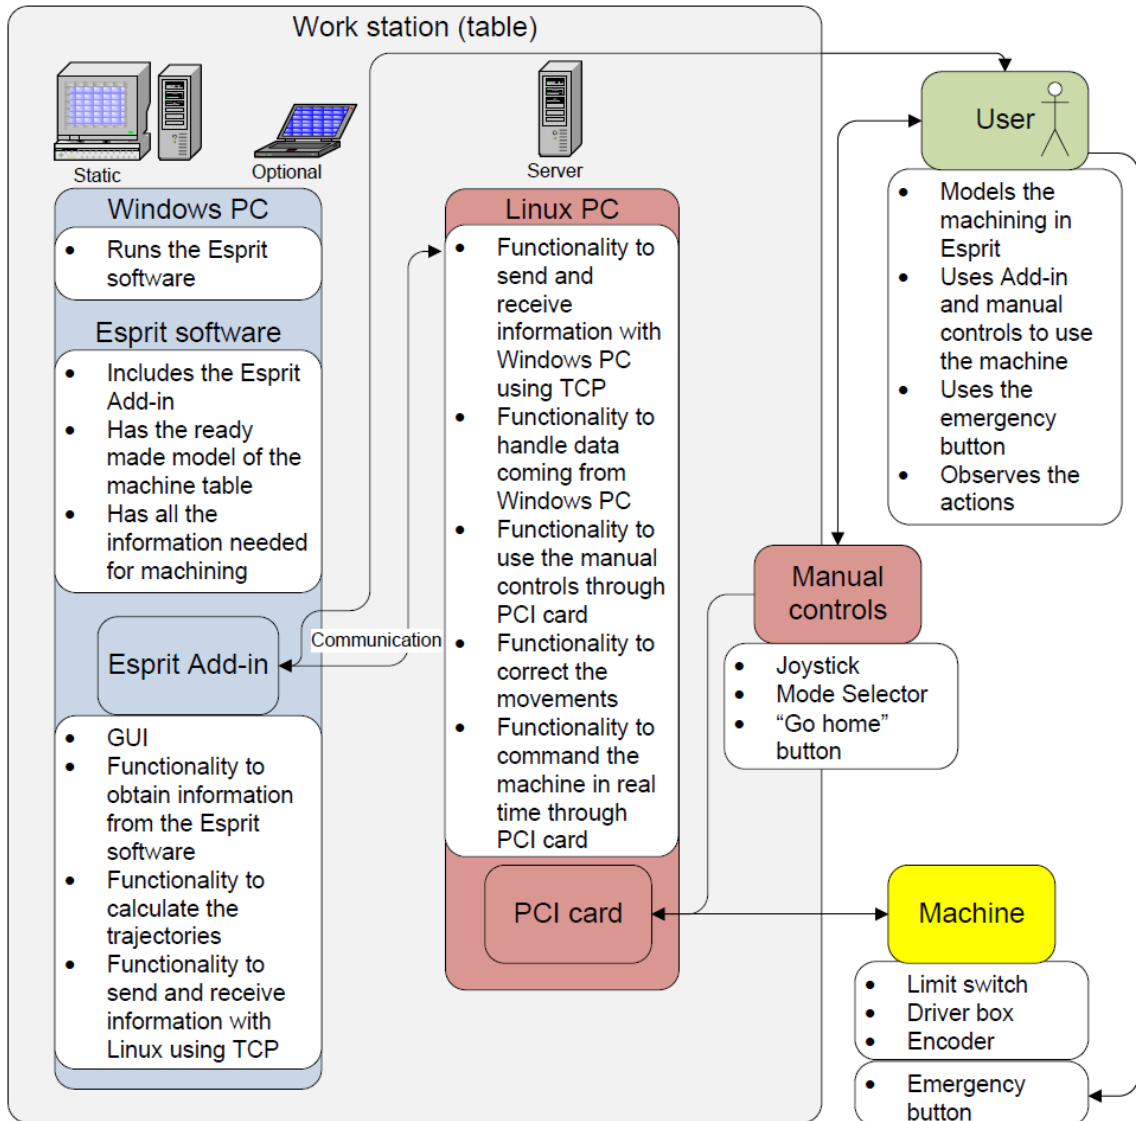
Work station (table)

Static

Optional

Server

Windows PC

- Runs the Esprit software

Esprit software

- Includes the Esprit Add-in
- Has the ready made model of the machine table
- Has all the information needed for machining

Esprit Add-in

- GUI
- Functionality to obtain information from the Esprit software
- Functionality to calculate the trajectories
- Functionality to send and receive information with Linux using TCP

Communication

Linux PC

- Functionality to send and receive information with Windows PC using TCP
- Functionality to handle data coming from Windows PC
- Functionality to use the manual controls through PCI card
- Functionality to correct the movements
- Functionality to command the machine in real time through PCI card

PCI card

User

- Models the machining in Esprit
- Uses Add-in and manual controls to use the machine
- Uses the emergency button
- Observes the actions

Manual controls

- Joystick
- Mode Selector
- “Go home” button

Machine

- Limit switch
- Driver box
- Encoder

- Emergency button